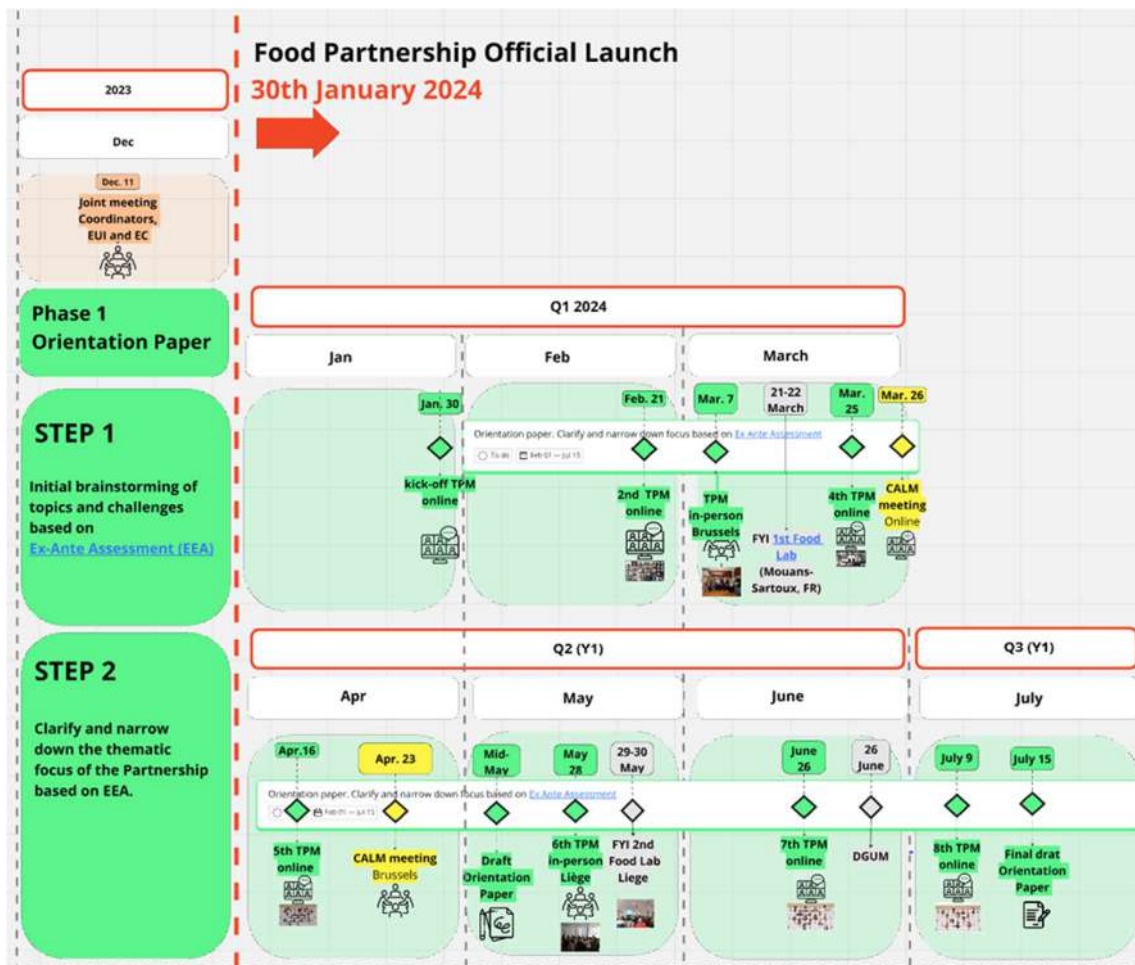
Food Partnership Official Launch
30th January 2024

2023

Dec

Dec. 11
Joint meeting Coordinators, EUI and EC

Phase 1
Orientation Paper

Q1 2024

Jan

Feb

March

STEP 1

Initial brainstorming of topics and challenges based on Ex-Ante Assessment (EEA)

Jan. 30
kick-off TPM online

Orientation paper. Clarify and narrow down focus based on Ex Ante Assessment
To do Feb 01 — Jul 15

Feb. 21
2nd TPM online

Mar. 7
TPM in-person Brussels

21-22 March
FYI 1st Food Lab (Mouans-Sartoux, FR)

Mar. 25
4th TPM online

Mar. 26
CALM meeting Online

STEP 2

Clarify and narrow down the thematic focus of the Partnership based on EEA.

Q2 (Y1)

Q3 (Y1)

Apr

May

June

July

Orientation paper. Clarify and narrow down focus based on Ex Ante Assessment
Feb 01 — Jul 15

Apr.16
5th TPM online

Apr. 23
CALM meeting Brussels

Mid-May
Draft Orientation Paper

May 28
6th TPM in-person Liège

29-30 May
FYI 2nd Food Lab Liege

June 26
7th TPM online

26 June
DGUM

July 9
8th TPM online

July 15
Final drat Orientation Paper